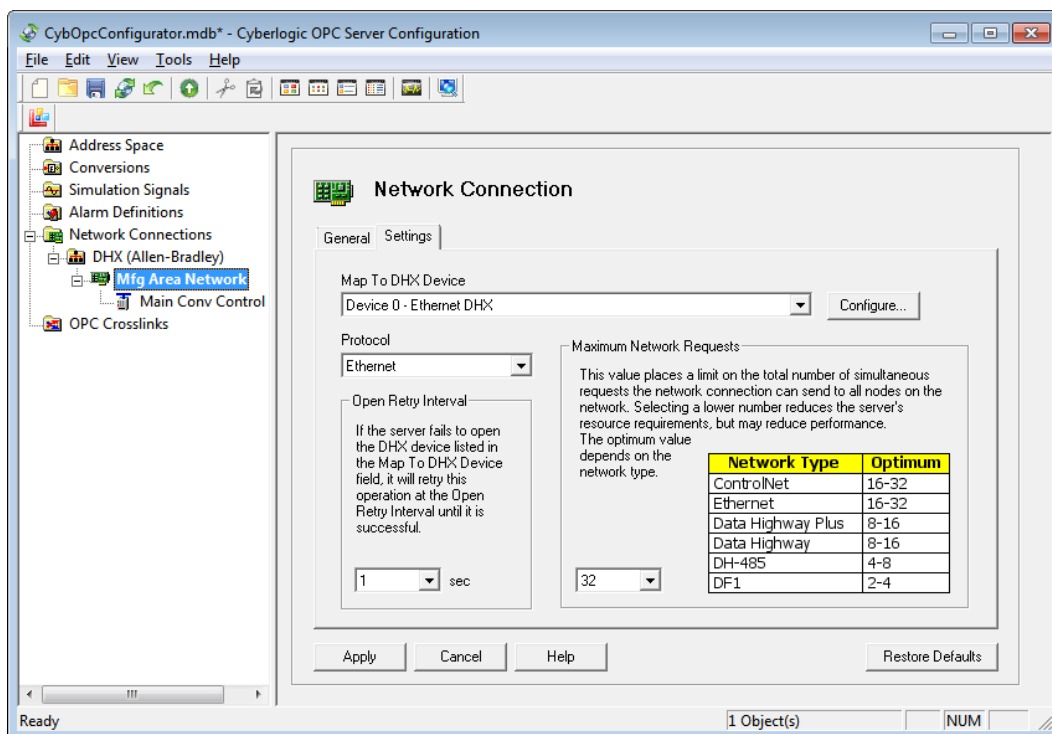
CybOpcConfigurator.mdb* - Cyberlogic OPC Server Configuration

File Edit View Tools Help

Address Space
Conversions
Simulation Signals
Alarm Definitions
Network Connections
DHX (Allen-Bradley)
Mfg Area Network
Main Conv Control
OPC Crosslinks

Network Connection

General Settings

Map To DHX Device
Device 0 - Ethernet DHX
Configure...

Protocol
Ethernet

Open Retry Interval
If the server fails to open the DHX device listed in the Map To DHX Device field, it will retry this operation at the Open Retry Interval until it is successful.
1 sec

Maximum Network Requests
This value places a limit on the total number of simultaneous requests the network connection can send to all nodes on the network. Selecting a lower number reduces the server's resource requirements, but may reduce performance. The optimum value depends on the network type.

| Network Type | Optimum |
|---|---|
| ControlNet | 16-32 |
| Ethernet | 16-32 |
| Data Highway Plus | 8-16 |
| Data Highway | 8-16 |
| DH-485 | 4-8 |
| DF1 | 2-4 |

32

Apply Cancel Help Restore Defaults

Ready 1 Object(s) NUM